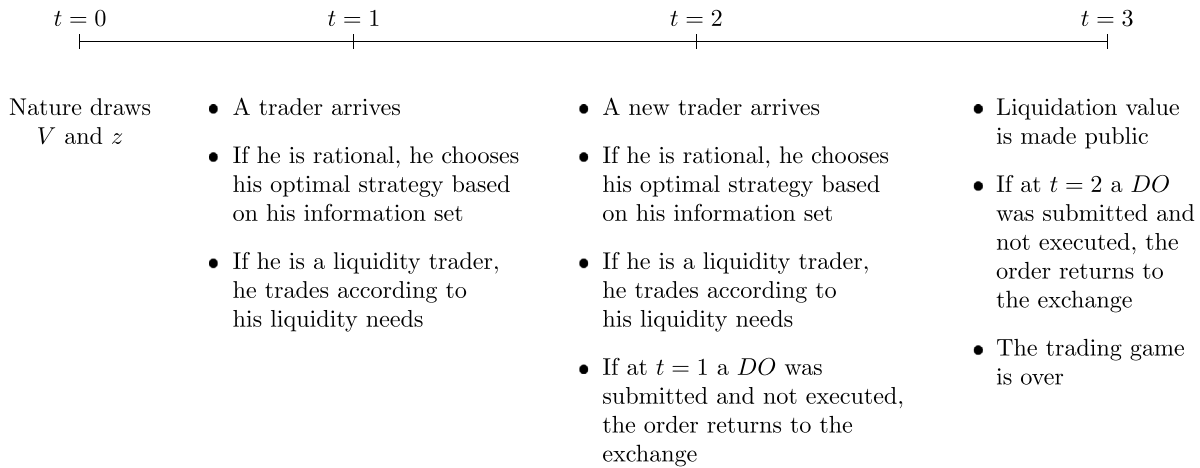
$t = 0$

Nature draws $V$ and $z$

$t = 1$

- A trader arrives
- If he is rational, he chooses his optimal strategy based on his information set
- If he is a liquidity trader, he trades according to his liquidity needs

$t = 2$

- A new trader arrives
- If he is rational, he chooses his optimal strategy based on his information set
- If he is a liquidity trader, he trades according to his liquidity needs
- If at $t = 1$ a $DO$ was submitted and not executed, the order returns to the exchange

$t = 3$

- Liquidation value is made public
- If at $t = 2$ a $DO$ was submitted and not executed, the order returns to the exchange
- The trading game is over